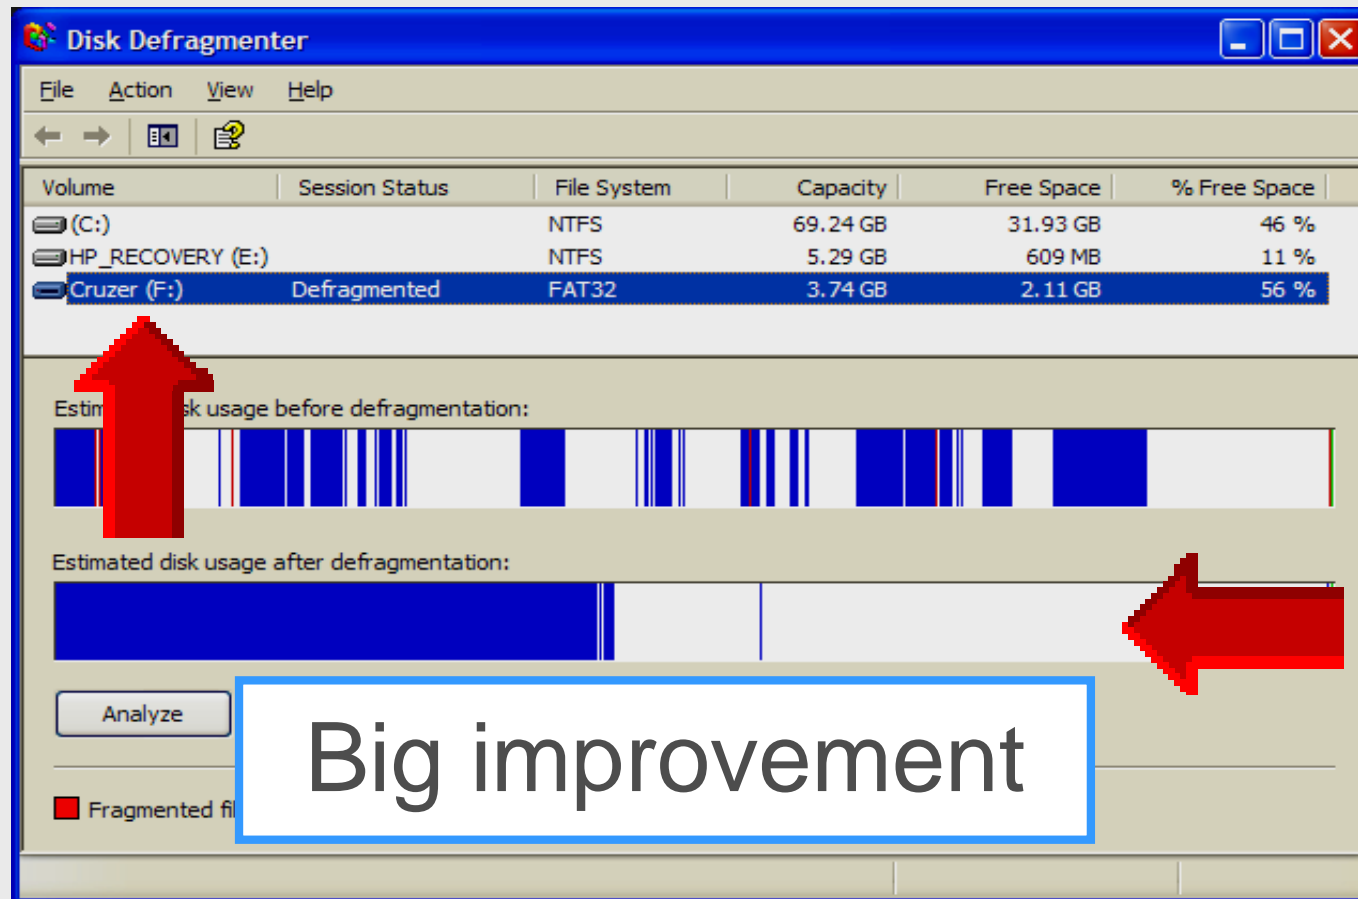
Disk Defragmenter

File Action View Help

| Volume | Session Status | File System | Capacity | Free Space | % Free Space |
|---|---|---|---|---|---|
| (C:) | | NTFS | 69.24 GB | 31.93 GB | 46 % |
| HP_RECOVERY (E:) | | NTFS | 5.29 GB | 609 MB | 11 % |
| Cruzer (F:) | Defragmented | FAT32 | 3.74 GB | 2.11 GB | 56 % |

Estim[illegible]sk usage before defragmentation:

Estimated disk usage after defragmentation:

Analyze

Big improvement

Fragmented fi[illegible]